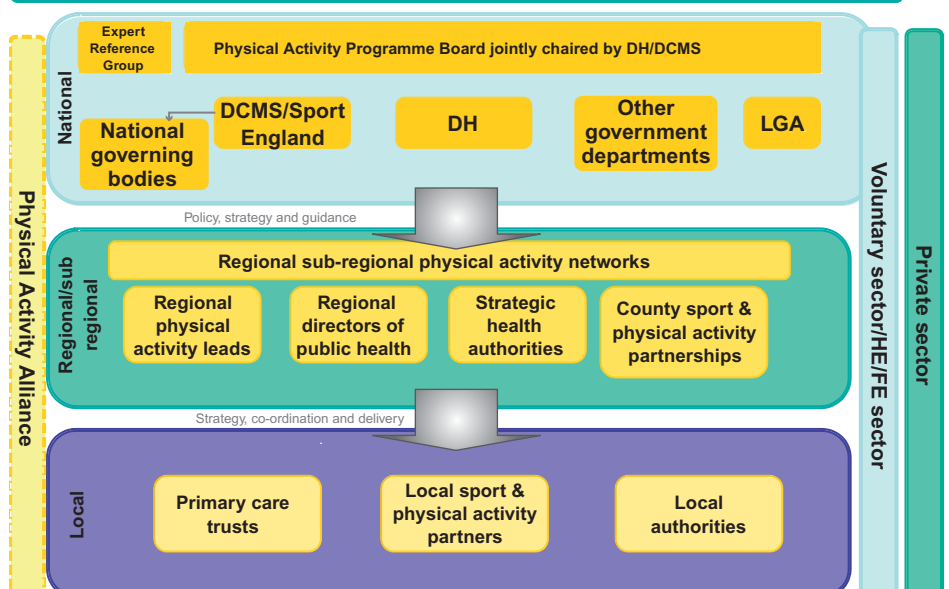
Physical Activity Alliance

National

Expert Reference Group

Physical Activity Programme Board jointly chaired by DH/DCMS

DCMS/Sport England

National governing bodies

DH

Other government departments

LGA

Policy, strategy and guidance

Regional/sub regional

Regional sub-regional physical activity networks

Regional physical activity leads

Regional directors of public health

Strategic health authorities

County sport & physical activity partnerships

Strategy, co-ordination and delivery

Local

Primary care trusts

Local sport & physical activity partners

Local authorities

Voluntary sector/HE/FE sector

Private sector